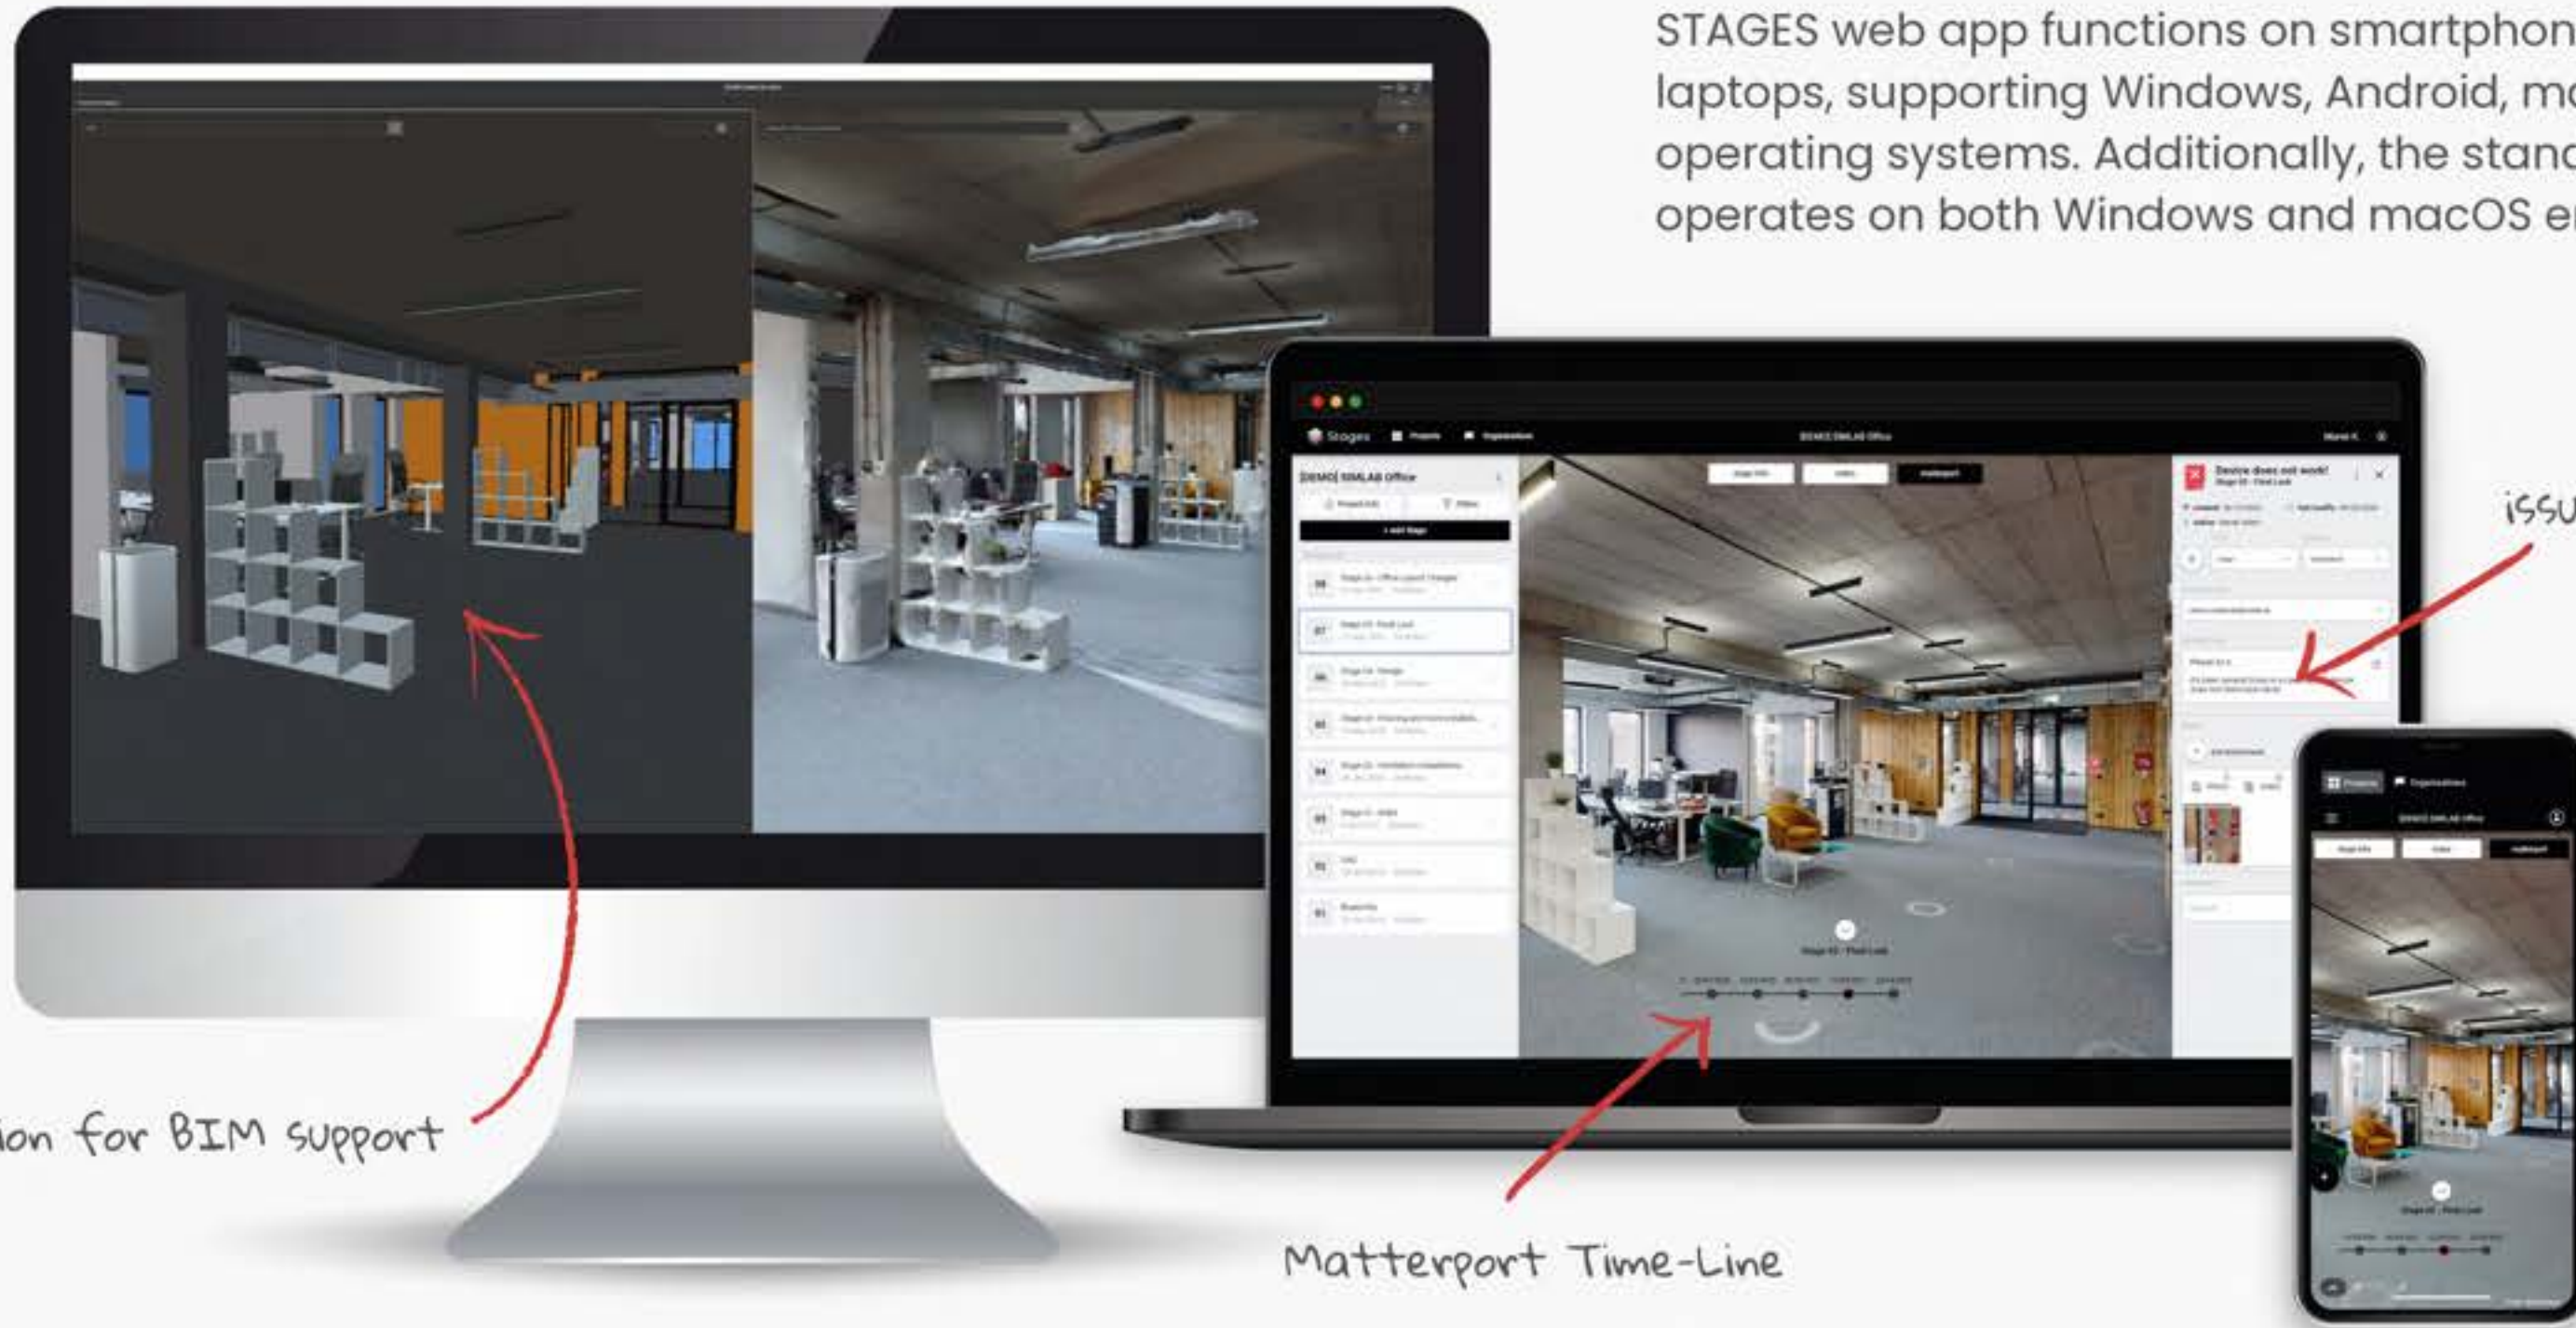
STAGES web app functions on smartphon laptops, supporting Windows, Android, m operating systems. Additionally, the stan operates on both Windows and macOS e

Stages

[DEMO] SIMLAB Office

[DEMO] SIMLAB Office

Device does not work!

issu

ion for BIM support

Matterport Time-Line